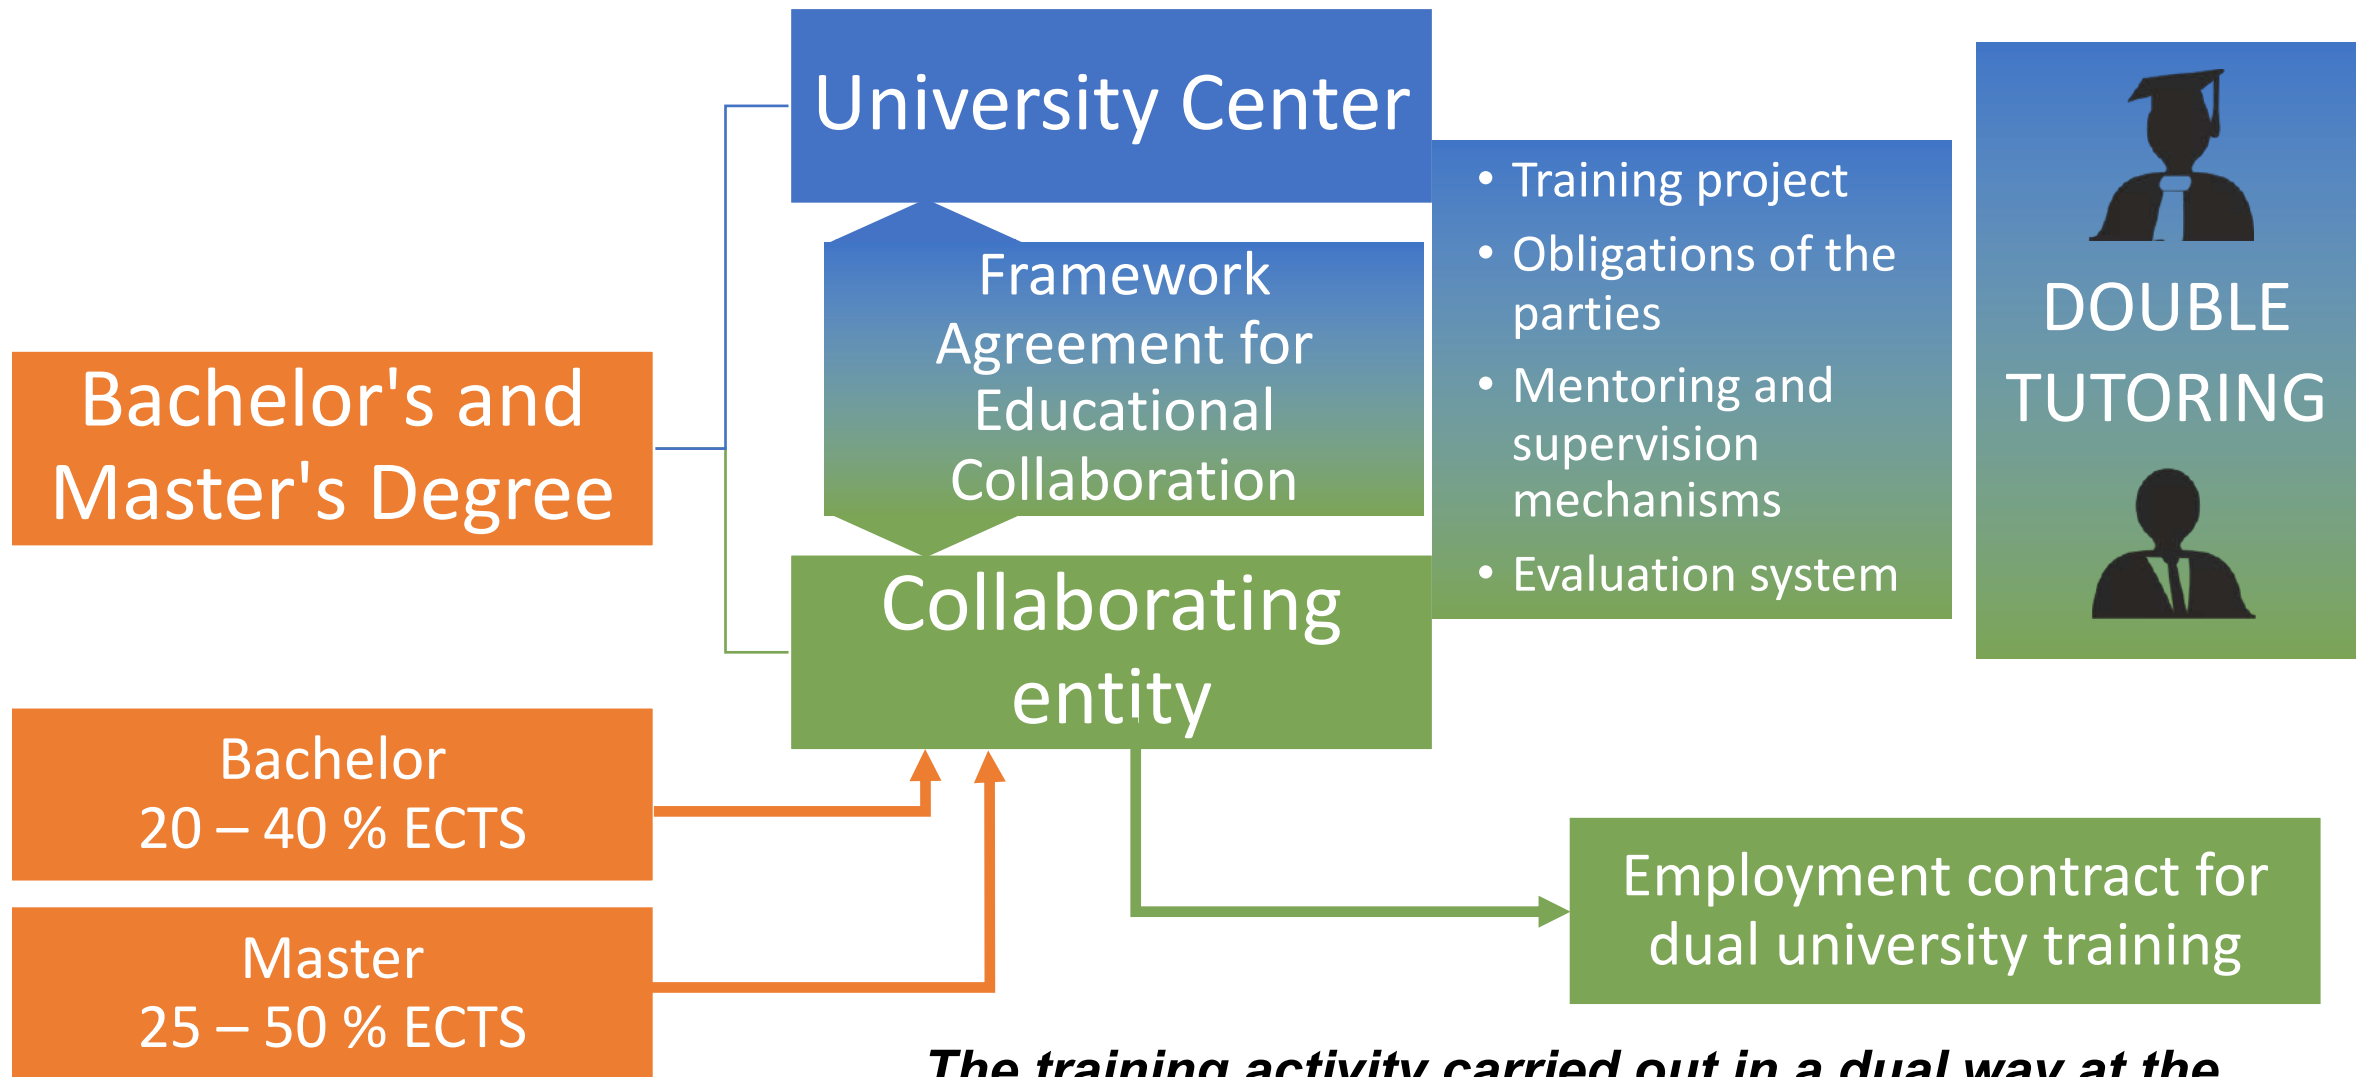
University Center

Framework Agreement for Educational Collaboration

Collaborating entity

Bachelor's and Master's Degree

• Training project
• Obligations of the parties
• Mentoring and supervision mechanisms
• Evaluation system

DOUBLE TUTORING

Bachelor
20 – 40 % ECTS

Master
25 – 50 % ECTS

Employment contract for dual university training

The training activity carried out in a dual way at the